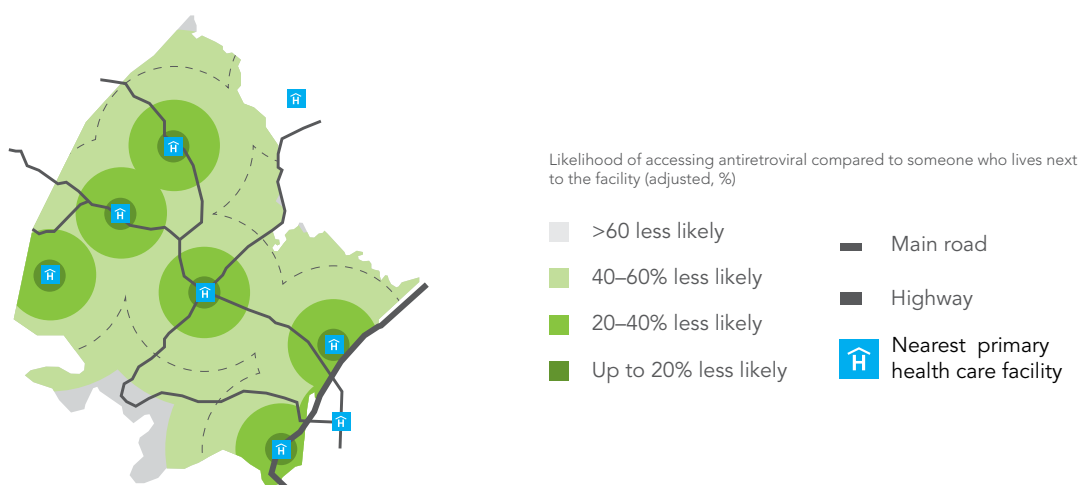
Likelihood of accessing antiretroviral compared to someone who lives next to the facility (adjusted, %)

>60 less likely

40–60% less likely

20–40% less likely

Up to 20% less likely

Main road

Highway

Nearest primary health care facility